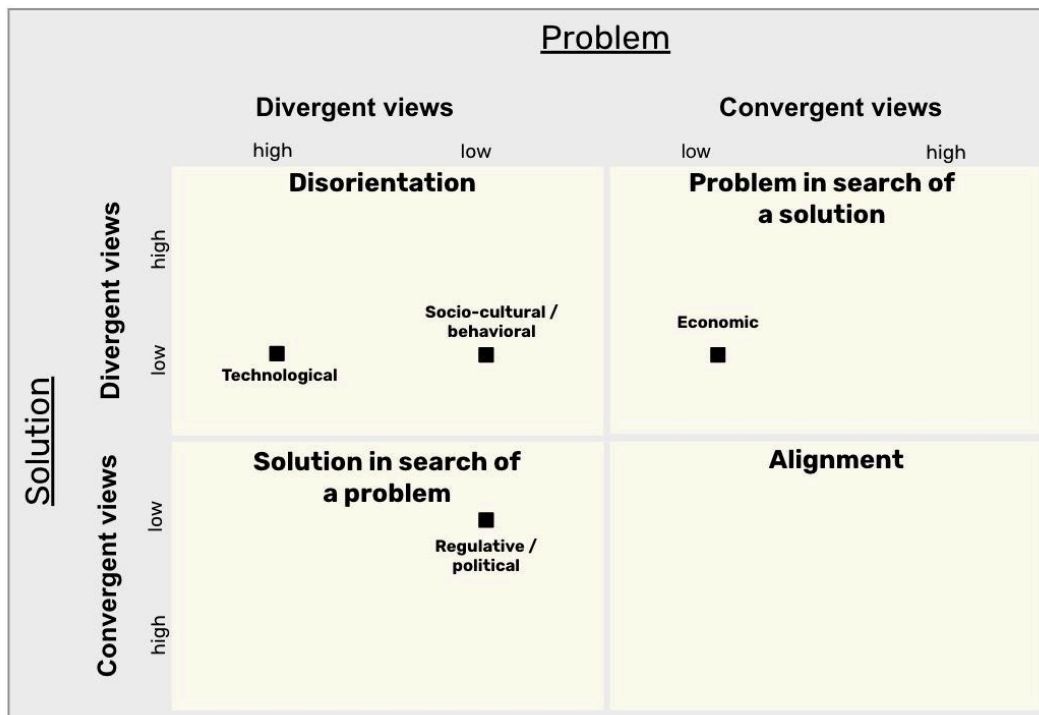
Problem

Divergent views

Convergent views

high

low

low

high

Solution

Divergent views

high

low

Convergent views

low

high

Disorientation

Technological

Socio-cultural / behavioral

Problem in search of a solution

Economic

Solution in search of a problem

Regulative / political

Alignment